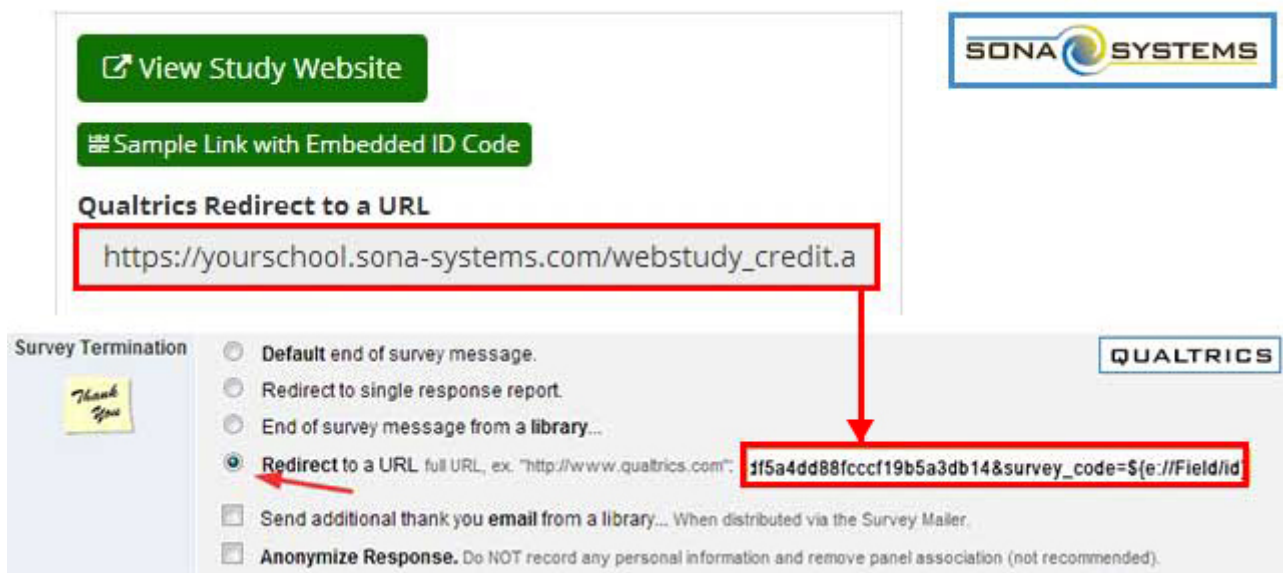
View Study Website

Sample Link with Embedded ID Code

Qualtrics Redirect to a URL

https://yourschool.sona-systems.com/webstudy_credit.a

SONA SYSTEMS

Survey Termination

Thank You

Default end of survey message.

Redirect to single response report.

End of survey message from a library...

Redirect to a URL full URL, ex. "http://www.qualtrics.com": df5a4dd88fcccf19b5a3db14&survey_code=${e://Field/id}

Send additional thank you email from a library... When distributed via the Survey Mailer.

Anonymize Response. Do NOT record any personal information and remove panel association (not recommended).

QUALTRICS